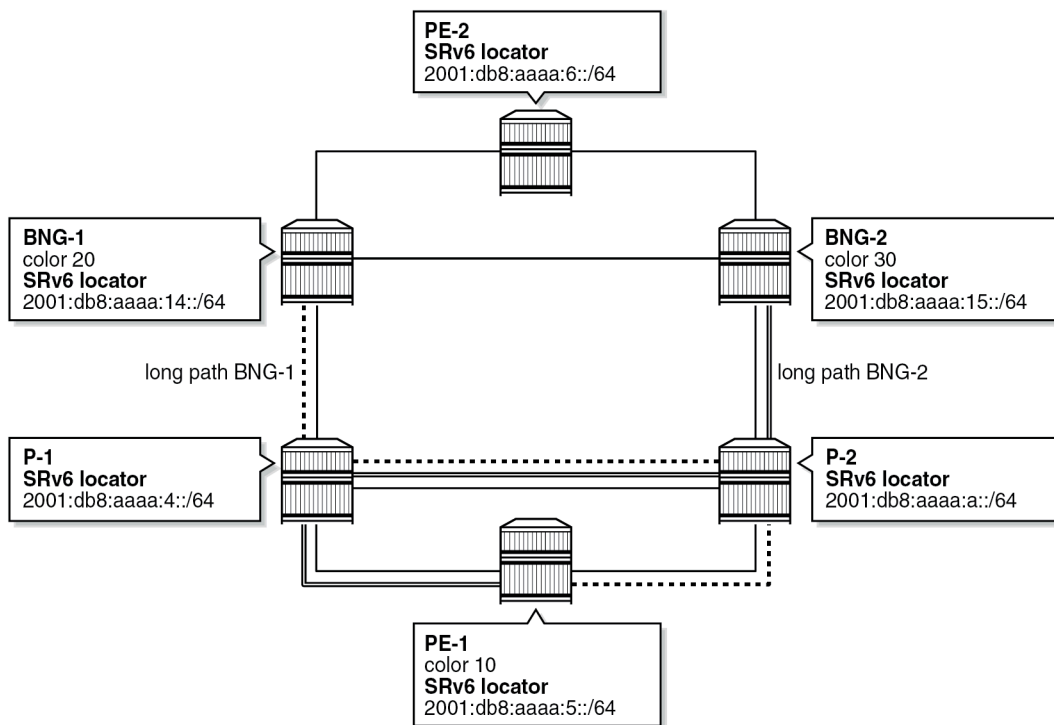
PE-2
SRv6 locator
2001:db8:aaaa:6::/64

BNG-1
color 20
SRv6 locator
2001:db8:aaaa:14::/64

BNG-2
color 30
SRv6 locator
2001:db8:aaaa:15::/64

long path BNG-1

long path BNG-2

P-1
SRv6 locator
2001:db8:aaaa:4::/64

P-2
SRv6 locator
2001:db8:aaaa:a::/64

PE-1
color 10
SRv6 locator
2001:db8:aaaa:5::/64